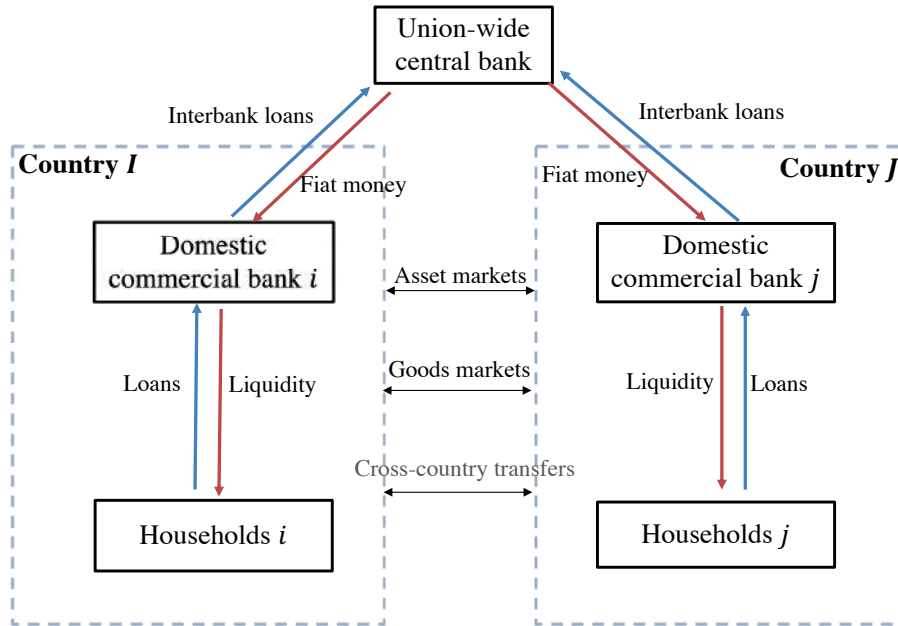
Union-wide central bank

Interbank loans

Interbank loans

Country $I$

Fiat money

Fiat money

Country $J$

Domestic commercial bank $i$

Asset markets

Domestic commercial bank $j$

Goods markets

Loans

Liquidity

Liquidity

Loans

Cross-country transfers

Households $i$

Households $j$